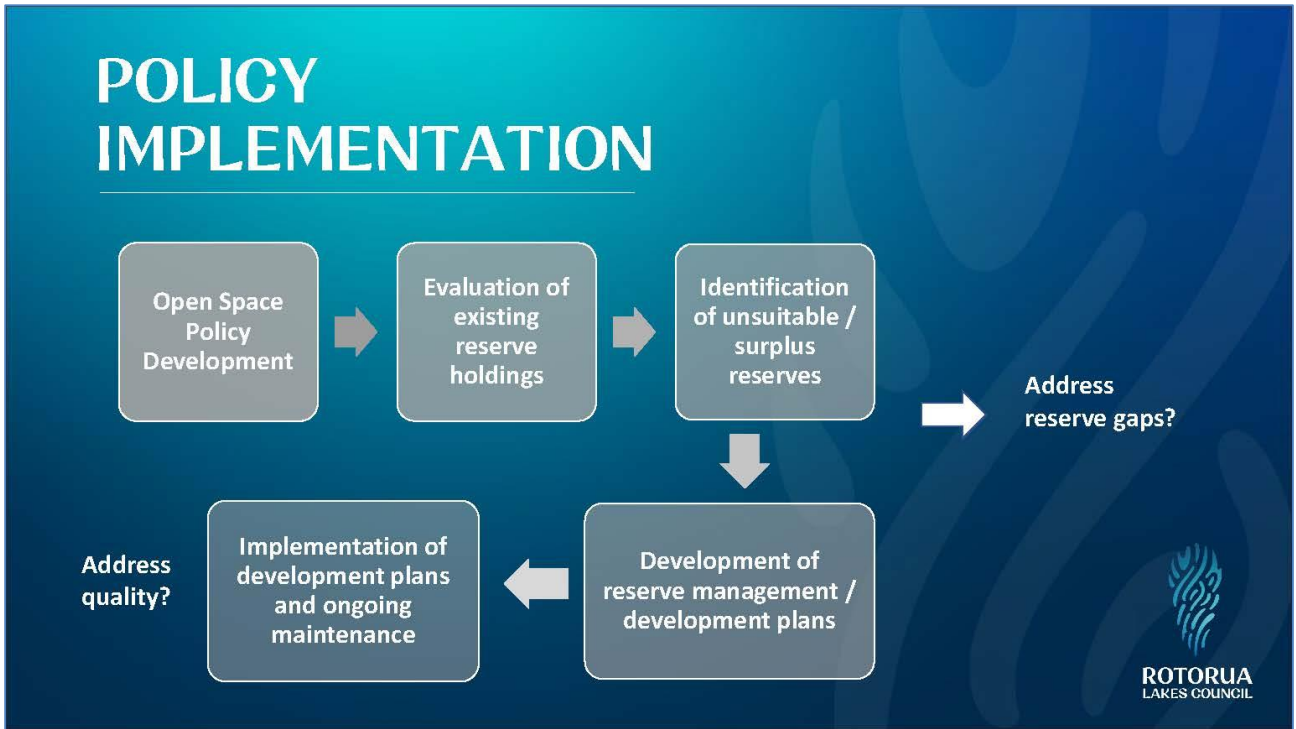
POLICY IMPLEMENTATION

Open Space Policy Development

Evaluation of existing reserve holdings

Identification of unsuitable / surplus reserves

Address reserve gaps?

Development of reserve management / development plans

Implementation of development plans and ongoing maintenance

Address quality?

ROTORUA
LAKES COUNCIL